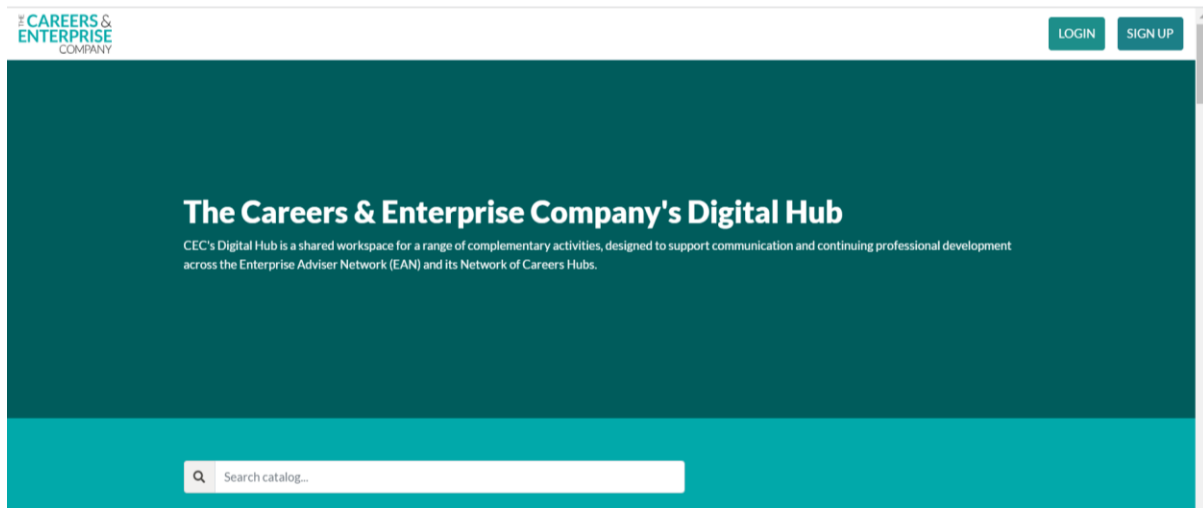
THE CAREERS & ENTERPRISE COMPANY

LOGIN

SIGN UP

The Careers & Enterprise Company's Digital Hub

CEC's Digital Hub is a shared workspace for a range of complementary activities, designed to support communication and continuing professional development across the Enterprise Adviser Network (EAN) and its Network of Careers Hubs.

Search catalog...